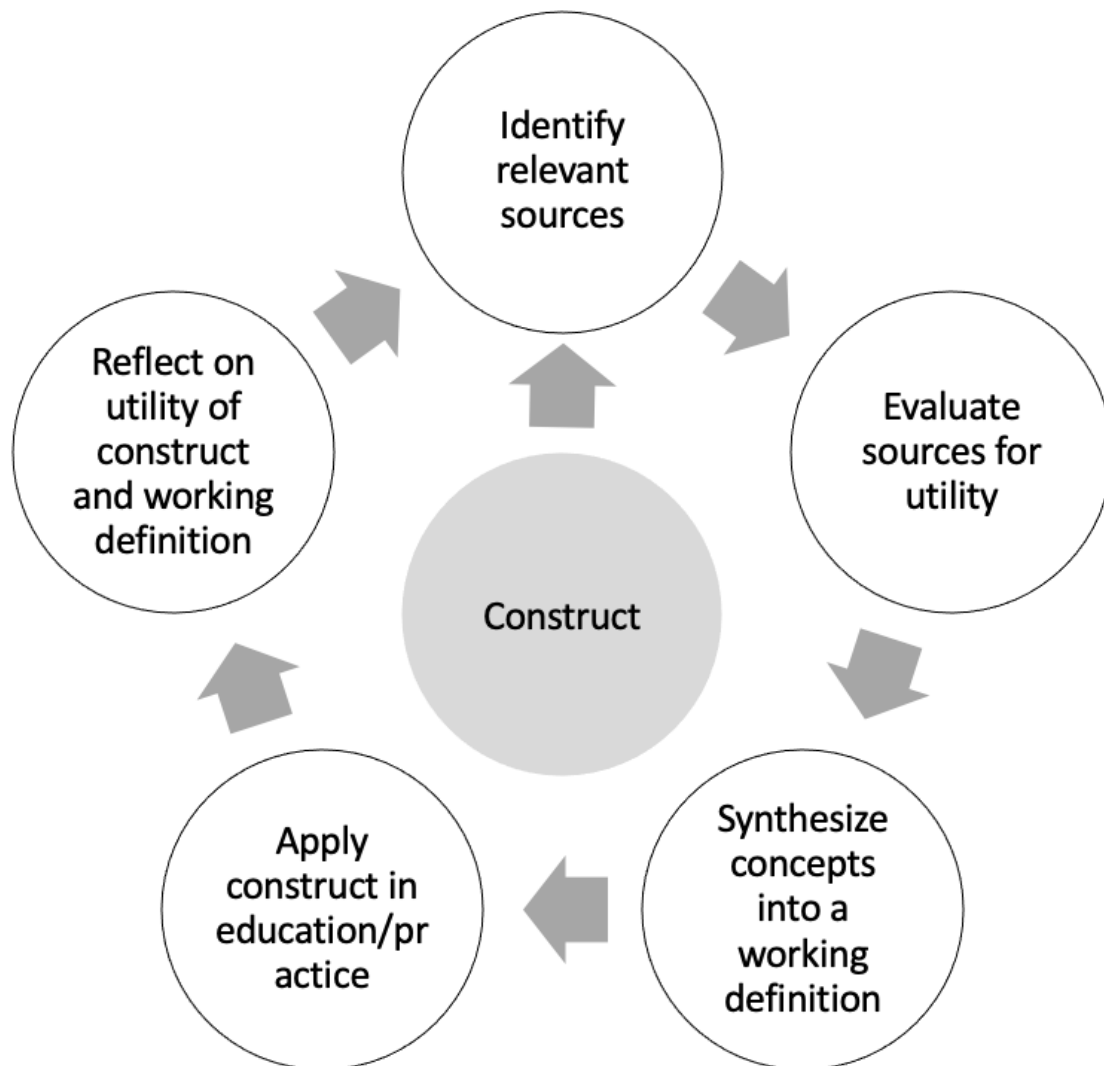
Identify relevant sources

Evaluate sources for utility

Synthesize concepts into a working definition

Apply construct in education/pr actice

Reflect on utility of construct and working definition

Construct